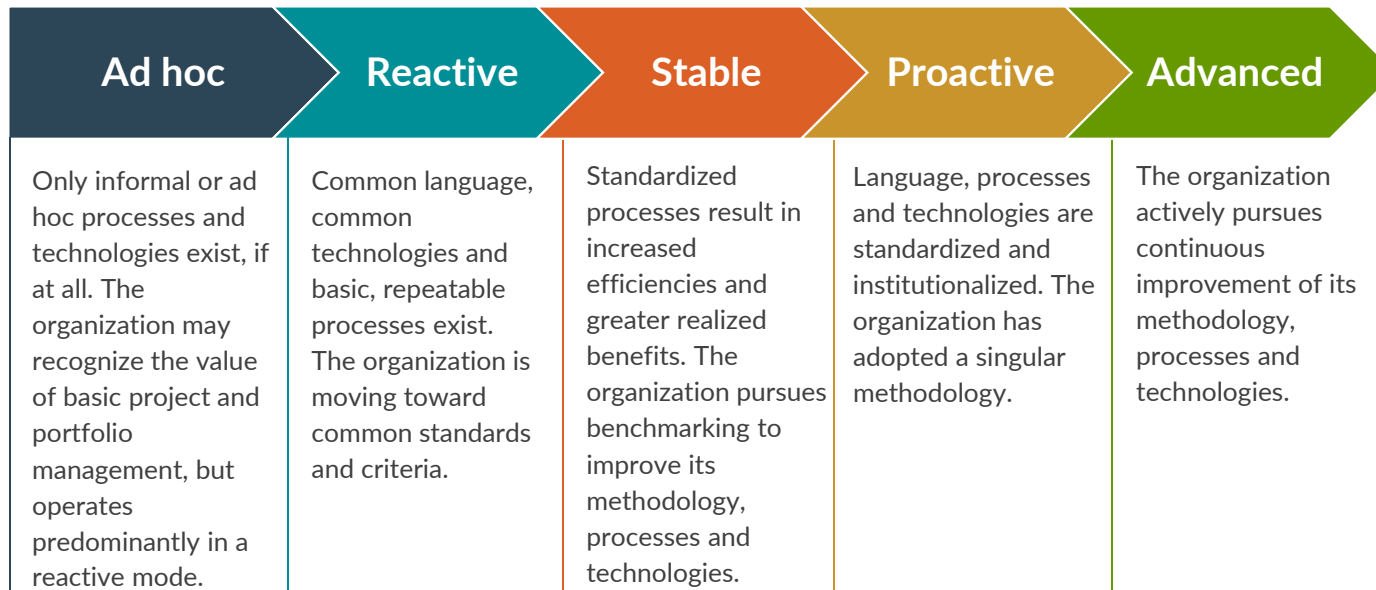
Ad hoc

Only informal or ad hoc processes and technologies exist, if at all. The organization may recognize the value of basic project and portfolio management, but operates predominantly in a reactive mode.

Reactive

Common language, common technologies and basic, repeatable processes exist. The organization is moving toward common standards and criteria.

Stable

Standardized processes result in increased efficiencies and greater realized benefits. The organization pursues benchmarking to improve its methodology, processes and technologies.

Proactive

Language, processes and technologies are standardized and institutionalized. The organization has adopted a singular methodology.

Advanced

The organization actively pursues continuous improvement of its methodology, processes and technologies.